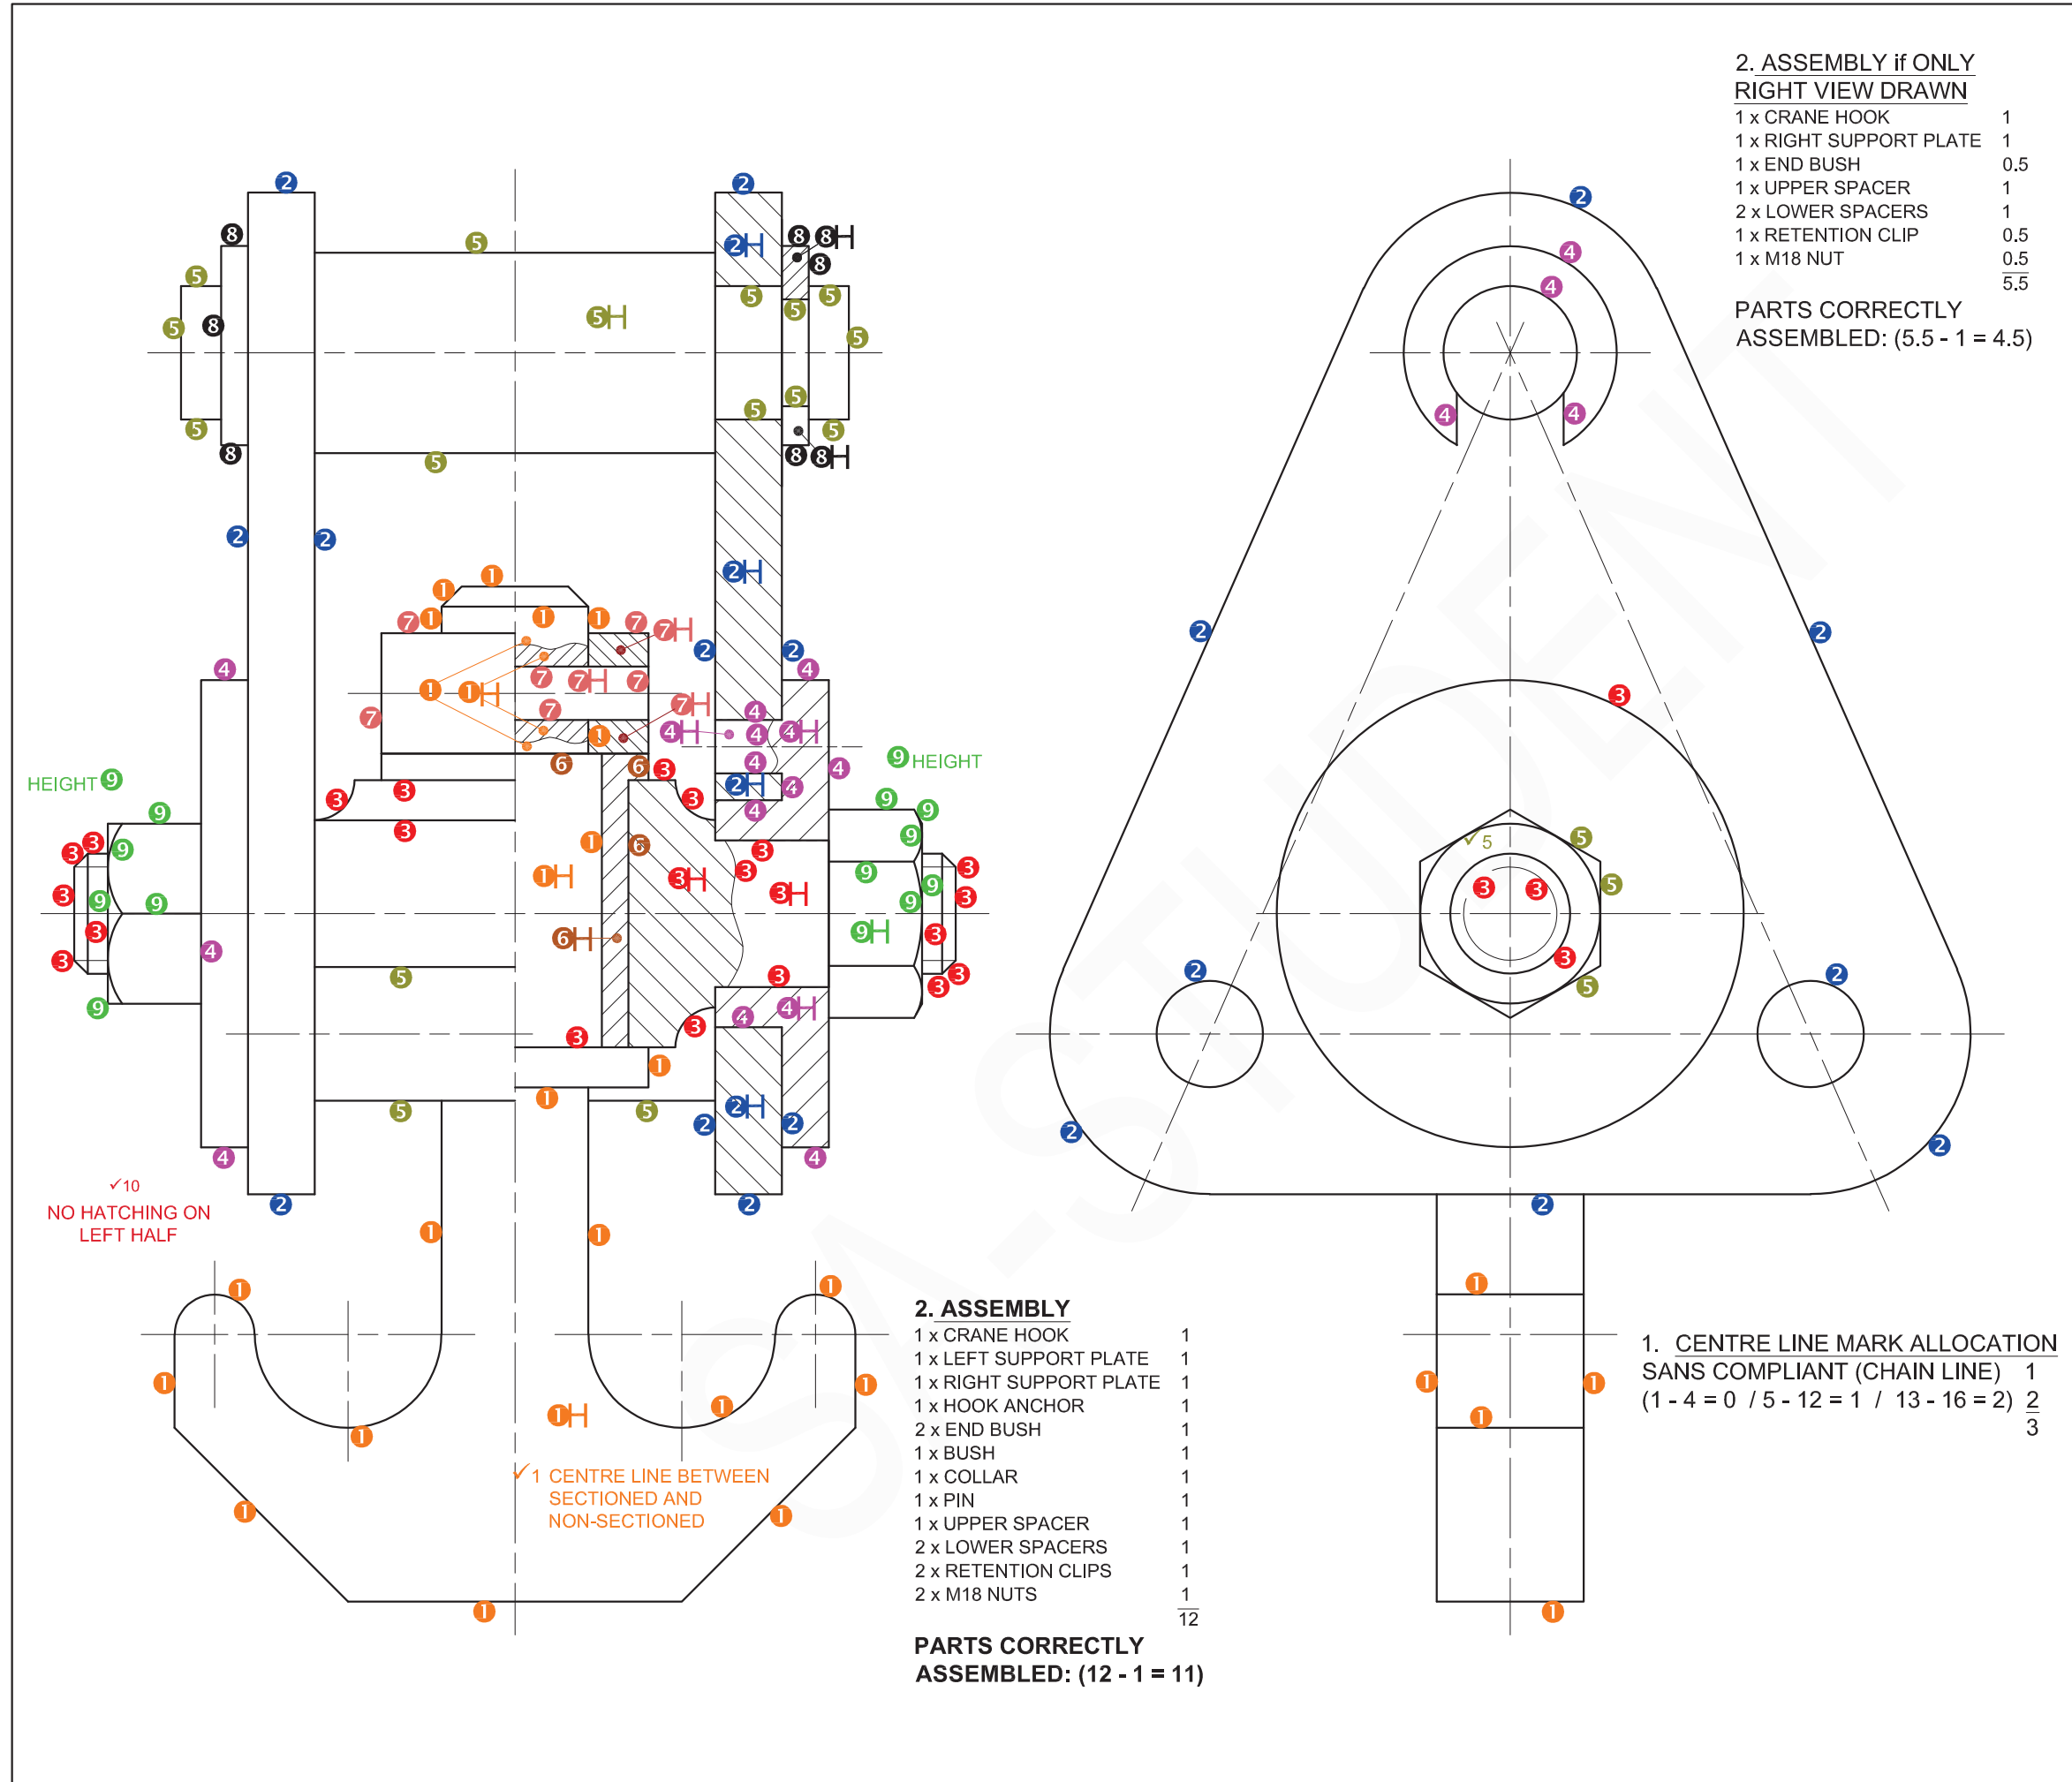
2. ASSEMBLY if ONLY RIGHT VIEW DRAWN

| | |
|---|---|
| 1 x CRANE HOOK | 1 |
| 1 x RIGHT SUPPORT PLATE | 1 |
| 1 x END BUSH | 0.5 |
| 1 x UPPER SPACER | 1 |
| 2 x LOWER SPACERS | 1 |
| 1 x RETENTION CLIP | 0.5 |
| 1 x M18 NUT | 0.5 |
| | 5.5 |

PARTS CORRECTLY ASSEMBLED: (5.5 - 1 = 4.5)

HEIGHT 9

9 HEIGHT

✓10
NO HATCHING ON LEFT HALF

✓1 CENTRE LINE BETWEEN SECTIONED AND NON-SECTIONED

✓5

2. ASSEMBLY

| | |
|---|---|
| 1 x CRANE HOOK | 1 |
| 1 x LEFT SUPPORT PLATE | 1 |
| 1 x RIGHT SUPPORT PLATE | 1 |
| 1 x HOOK ANCHOR | 1 |
| 2 x END BUSH | 1 |
| 1 x BUSH | 1 |
| 1 x COLLAR | 1 |
| 1 x PIN | 1 |
| 1 x UPPER SPACER | 1 |
| 2 x LOWER SPACERS | 1 |
| 2 x RETENTION CLIPS | 1 |
| 2 x M18 NUTS | 1 |
| | 12 |

PARTS CORRECTLY ASSEMBLED: (12 - 1 = 11)

1. CENTRE LINE MARK ALLOCATION
SANS COMPLIANT (CHAIN LINE) 1
(1 - 4 = 0 / 5 - 12 = 1 / 13 - 16 = 2) 2
3

SA-STUDENT